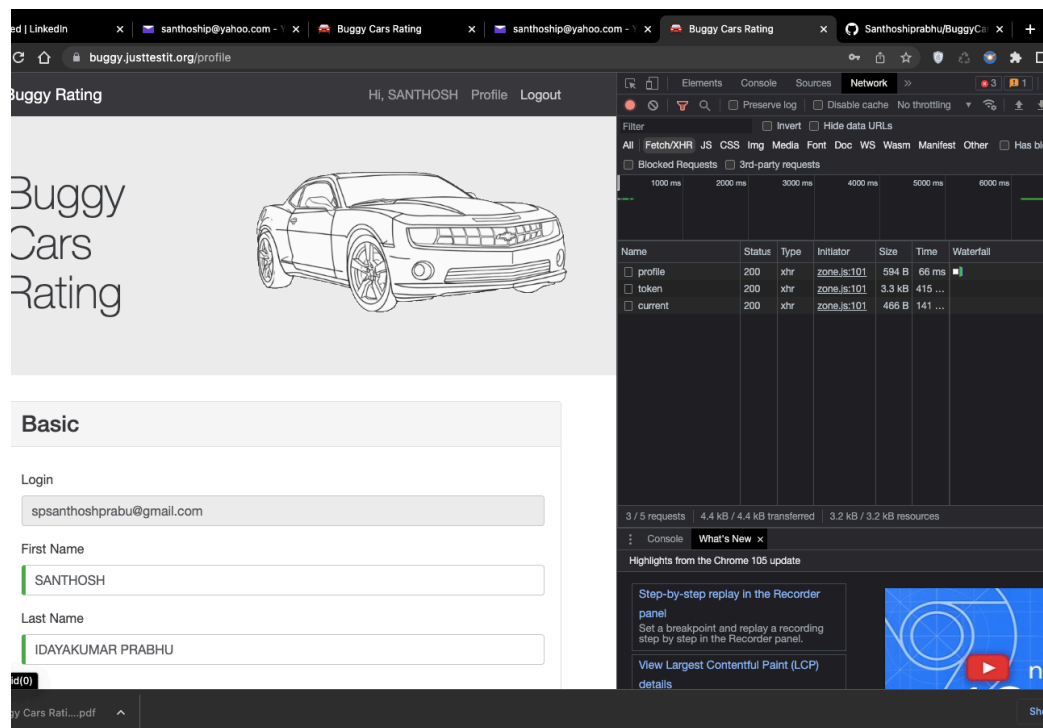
ed | LinkedIn × santhoship@yahoo.com - × Buggy Cars Rating × santhoship@yahoo.com - × Buggy Cars Rating × Santhoshiprabhu/BuggyCa × +

buggy.justtestit.org/profile

Buggy Rating

Hi, SANTHOSH Profile Logout

Buggy
Cars
Rating

Basic

Login

spsanthoshprabu@gmail.com

First Name

SANTHOSH

Last Name

IDAYAKUMAR PRABHU

id(0)

Elements Console Sources Network »

3 1

Preserve log Disable cache No throttling

Filter Invert Hide data URLs

All Fetch/XHR JS CSS Img Media Font Doc WS Wasm Manifest Other Has bl

Blocked Requests 3rd-party requests

1000 ms 2000 ms 3000 ms 4000 ms 5000 ms 6000 ms

| Name | Status | Type | Initiator | Size | Time | Waterfall |
|---|---|---|---|---|---|---|
| profile | 200 | xhr | zone.js:101 | 594 B | 66 ms | |
| token | 200 | xhr | zone.js:101 | 3.3 kB | 415 ... | |
| current | 200 | xhr | zone.js:101 | 466 B | 141 ... | |

3 / 5 requests | 4.4 kB / 4.4 kB transferred | 3.2 kB / 3.2 kB resources

Console What's New ×

Highlights from the Chrome 105 update

Step-by-step replay in the Recorder panel
Set a breakpoint and replay a recording step by step in the Recorder panel.

View Largest Contentful Paint (LCP) details

gy Cars Rati....pdf

Sh